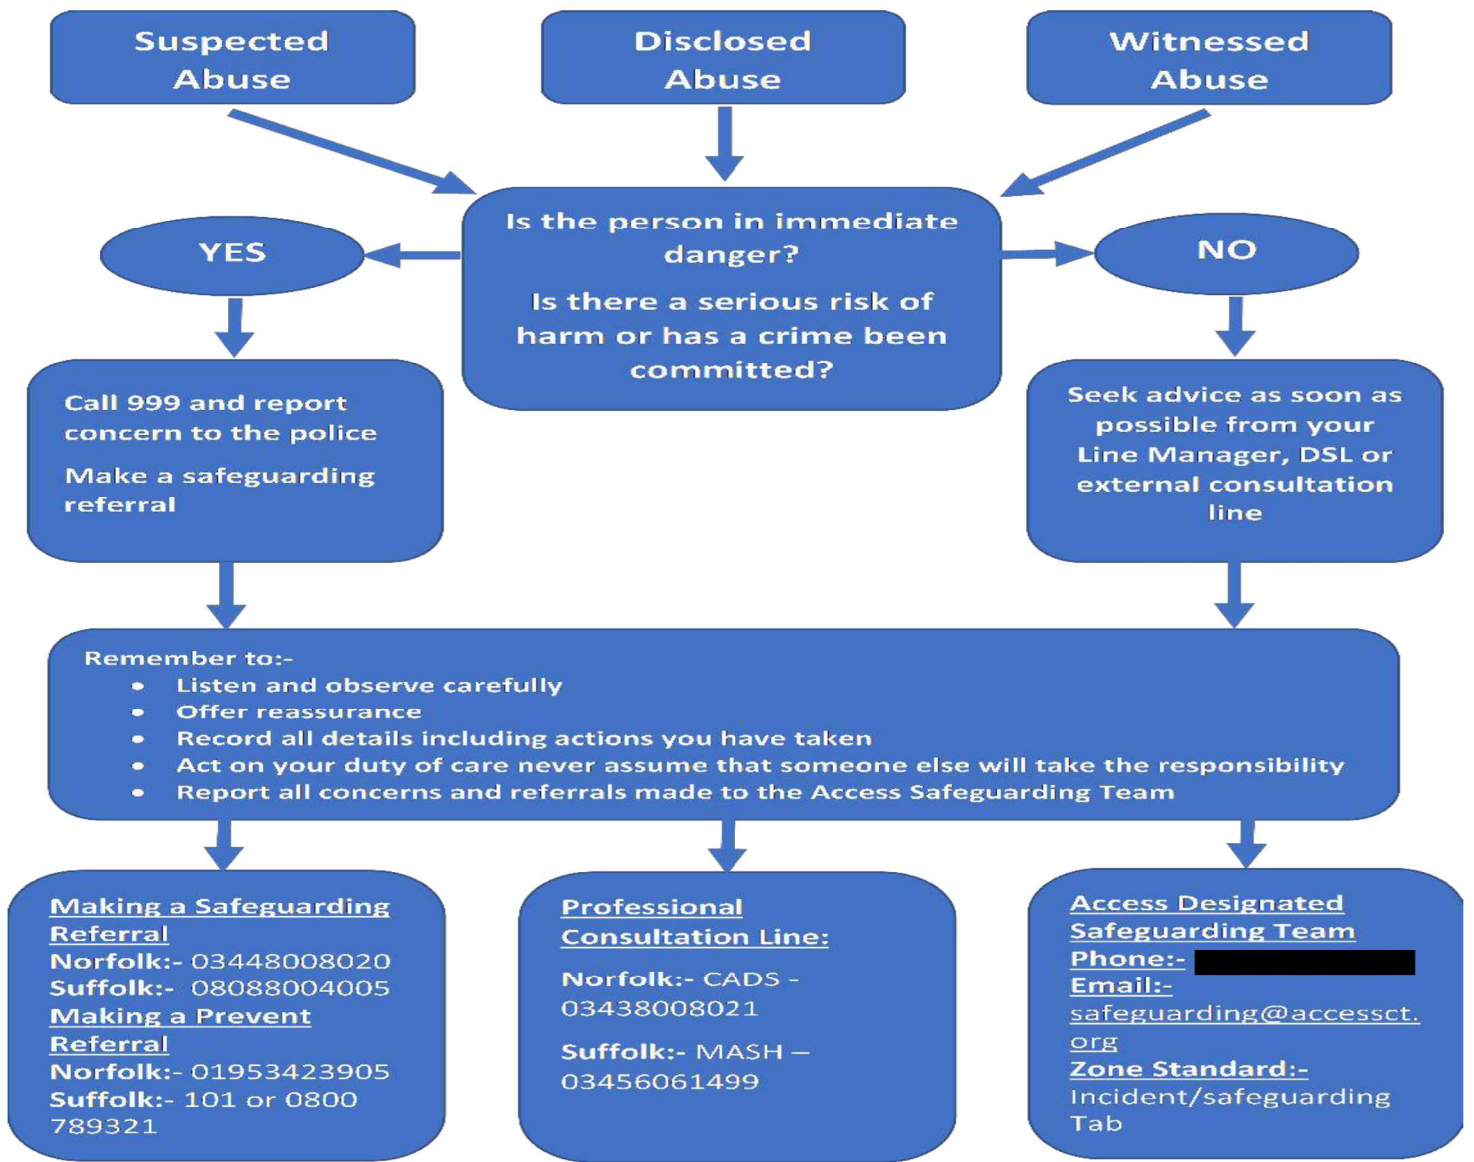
Suspected Abuse

Disclosed Abuse

Witnessed Abuse

Is the person in immediate danger?

Is there a serious risk of harm or has a crime been committed?

YES

NO

Call 999 and report concern to the police

Make a safeguarding referral

Seek advice as soon as possible from your Line Manager, DSL or external consultation line

Remember to:-
- Listen and observe carefully
- Offer reassurance
- Record all details including actions you have taken
- Act on your duty of care never assume that someone else will take the responsibility
- Report all concerns and referrals made to the Access Safeguarding Team

Making a Safeguarding Referral
Norfolk:- 03448008020
Suffolk:- 08088004005
Making a Prevent Referral
Norfolk:- 01953423905
Suffolk:- 101 or 0800 789321

Professional Consultation Line:

Norfolk:- CADS - 03438008021

Suffolk:- MASH – 03456061499

Access Designated Safeguarding Team
Phone:- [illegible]
Email:- safeguarding@accessct.org
Zone Standard:- Incident/safeguarding Tab